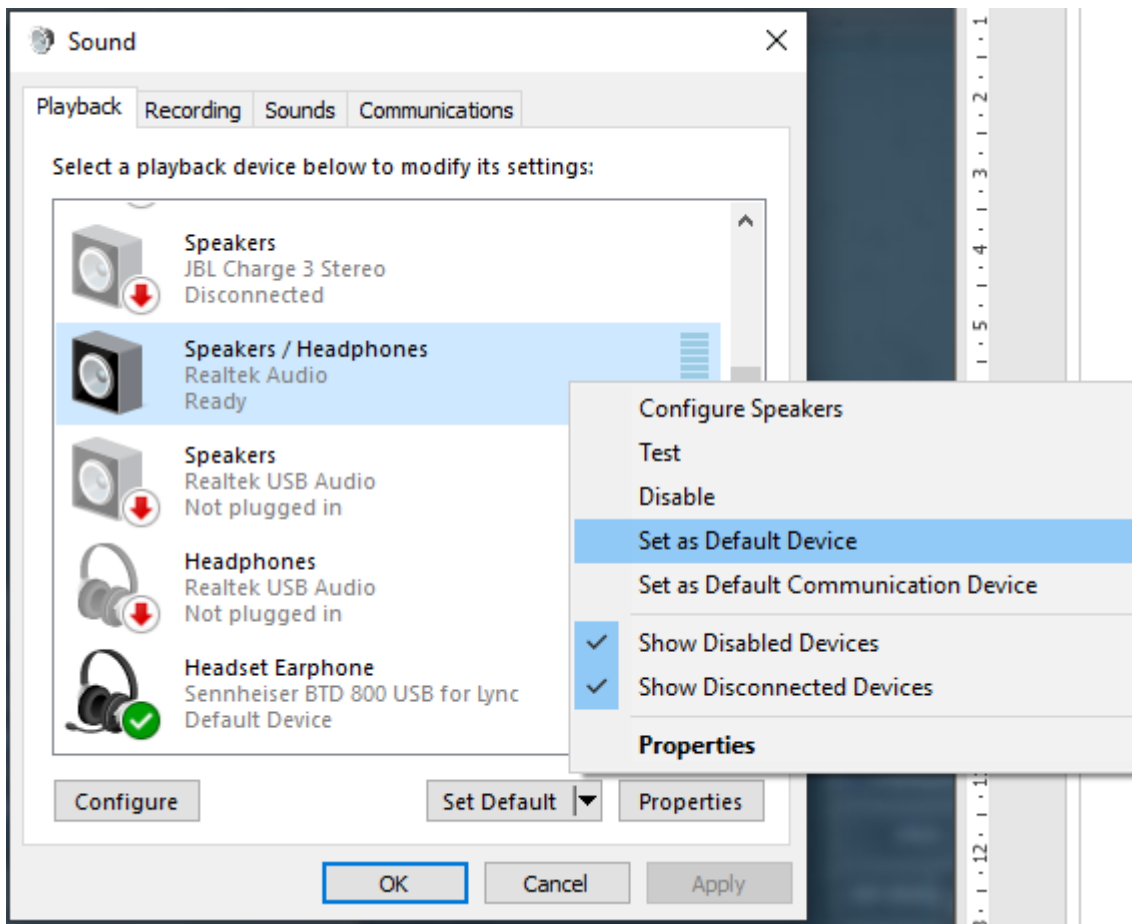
Sound

Playback | Recording | Sounds | Communications

Select a playback device below to modify its settings:

Speakers
JBL Charge 3 Stereo
Disconnected

Speakers / Headphones
Realtek Audio
Ready

Speakers
Realtek USB Audio
Not plugged in

Headphones
Realtek USB Audio
Not plugged in

Headset Earphone
Sennheiser BTD 800 USB for Lync
Default Device

Configure Speakers
Test
Disable
Set as Default Device
Set as Default Communication Device
Show Disabled Devices
Show Disconnected Devices
Properties

Configure
Set Default
Properties

OK
Cancel
Apply

1 2 3 4 5 11 12